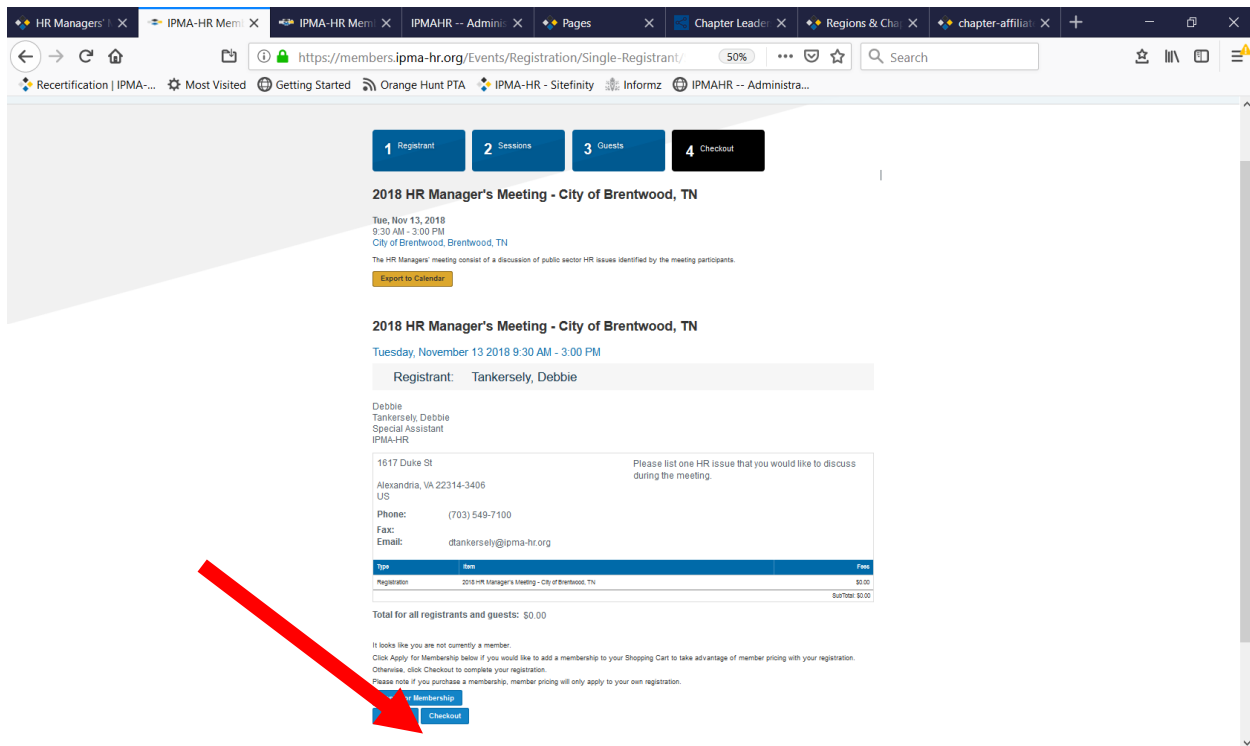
HR Managers' | IPMA-HR Mem | IPMA-HR Mem | IPMAHR -- Admin | Pages | Chapter Leader | Regions & Cha | chapter-affiliat

https://members.ipma-hr.org/Events/Registration/Single-Registrant/ 50% Search

Recertification | IPMA-... Most Visited Getting Started Orange Hunt PTA IPMA-HR - Sitefinity Informz IPMAHR -- Administra...

1 Registrant 2 Sessions 3 Guests 4 Checkout

2018 HR Manager's Meeting - City of Brentwood, TN

Tue, Nov 13, 2018
9:30 AM - 3:00 PM
City of Brentwood, Brentwood, TN

The HR Managers' meeting consist of a discussion of public sector HR issues identified by the meeting participants.

Export to Calendar

2018 HR Manager's Meeting - City of Brentwood, TN

Tuesday, November 13 2018 9:30 AM - 3:00 PM

Registrant: Tankersely, Debbie

Debbie
Tankersely, Debbie
Special Assistant
IPMA-HR

1617 Duke St

Alexandria, VA 22314-3406
US

Please list one HR issue that you would like to discuss during the meeting.

Phone: (703) 549-7100
Fax:
Email: dtankersely@ipma-hr.org

| Type | Item | Fees |
|---|---|---|
| Registration | 2018 HR Manager's Meeting - City of Brentwood, TN | $0.00 |
| | | SubTotal: $0.00 |

Total for all registrants and guests: $0.00

It looks like you are not currently a member.
Click Apply for Membership below if you would like to add a membership to your Shopping Cart to take advantage of member pricing with your registration.
Otherwise, click Checkout to complete your registration.
Please note if you purchase a membership, member pricing will only apply to your own registration.

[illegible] Membership
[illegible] Checkout